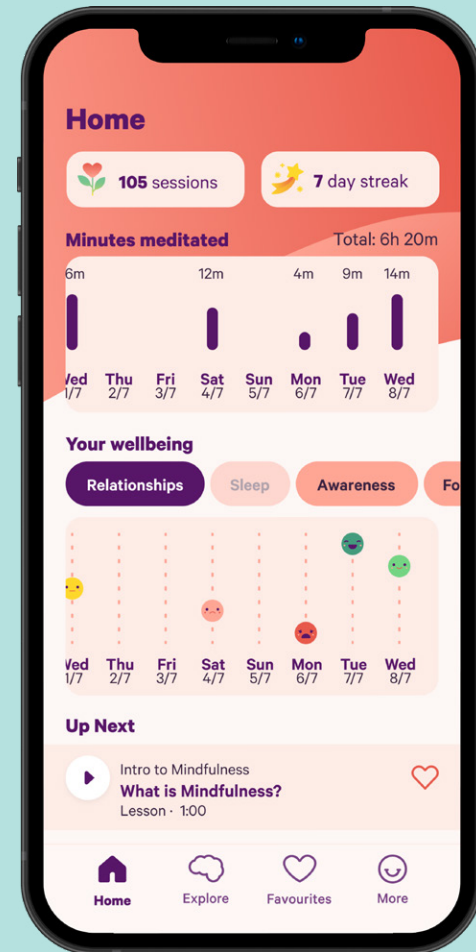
Home

105 sessions

7 day streak

Minutes meditated

Total: 6h 20m

6m 12m 4m 9m 14m

Wed 1/7 | Thu 2/7 | Fri 3/7 | Sat 4/7 | Sun 5/7 | Mon 6/7 | Tue 7/7 | Wed 8/7

Your wellbeing

Relationships | Sleep | Awareness | Fo

Wed 1/7 | Thu 2/7 | Fri 3/7 | Sat 4/7 | Sun 5/7 | Mon 6/7 | Tue 7/7 | Wed 8/7

Up Next

Intro to Mindfulness

What is Mindfulness?

Lesson · 1:00

Home | Explore | Favourites | More